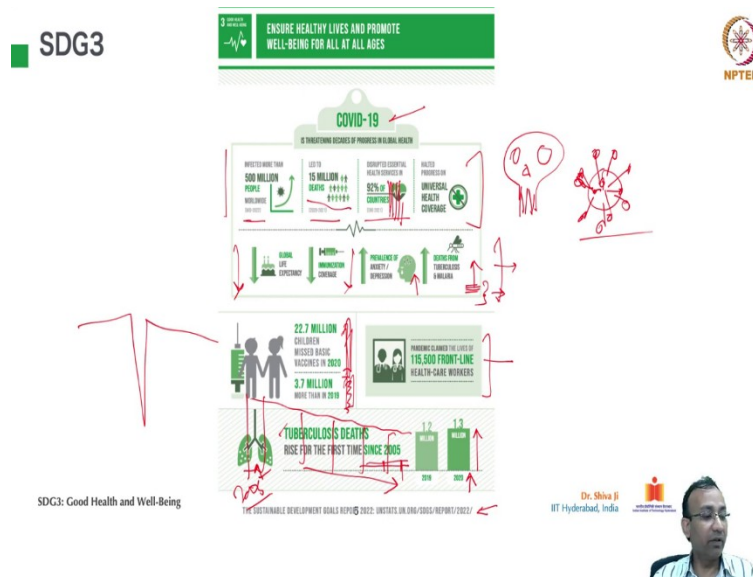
SDG3

3 GOOD HEALTH AND WELL-BEING

ENSURE HEALTHY LIVES AND PROMOTE WELL-BEING FOR ALL AT ALL AGES

NPTEL

COVID-19

IS THREATENING DECADES OF PROGRESS IN GLOBAL HEALTH

INFECTED MORE THAN 500 MILLION PEOPLE WORLDWIDE

LED TO 15 MILLION DEATHS

DISRUPTED ESSENTIAL HEALTH SERVICES IN 92% OF COUNTRIES

HALTED PROGRESS ON UNIVERSAL HEALTH COVERAGE

GLOBAL LIFE EXPECTANCY

IMMUNIZATION COVERAGE

PREVALENCE OF ANXIETY / DEPRESSION

DEATHS FROM TUBERCULOSIS & MALARIA

22.7 MILLION CHILDREN MISSED BASIC VACCINES IN 2020

3.7 MILLION MORE THAN IN 2019

PANDEMIC CLAIMED THE LIVES OF 115,500 FRONT-LINE HEALTH-CARE WORKERS

TUBERCULOSIS DEATHS RISE FOR THE FIRST TIME SINCE 2005

1.2 BILLION

1.3 MILLION

2019

2020

THE SUSTAINABLE DEVELOPMENT GOALS REPORT 2022: UNSTATS.UN.ORG/SDGS/REPORT/2022/

SDG3: Good Health and Well-Being

Dr. Shiva Ji
IIT Hyderabad, India